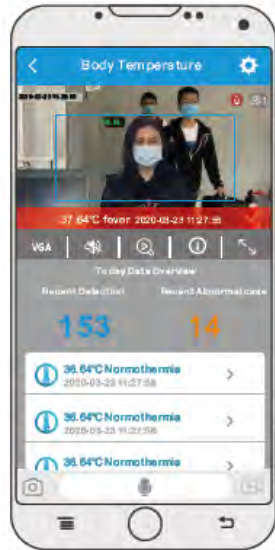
Body Temperature

37.64°C fever 2020-03-23 11:27:56

VGA

To day Data Overview

Recent Detection

Recent Abnormal case

153

14

36.64°C Normothermia
2020-03-23 11:27:58

36.64°C Normothermia
2020-03-23 11:27:58

36.64°C Normothermia